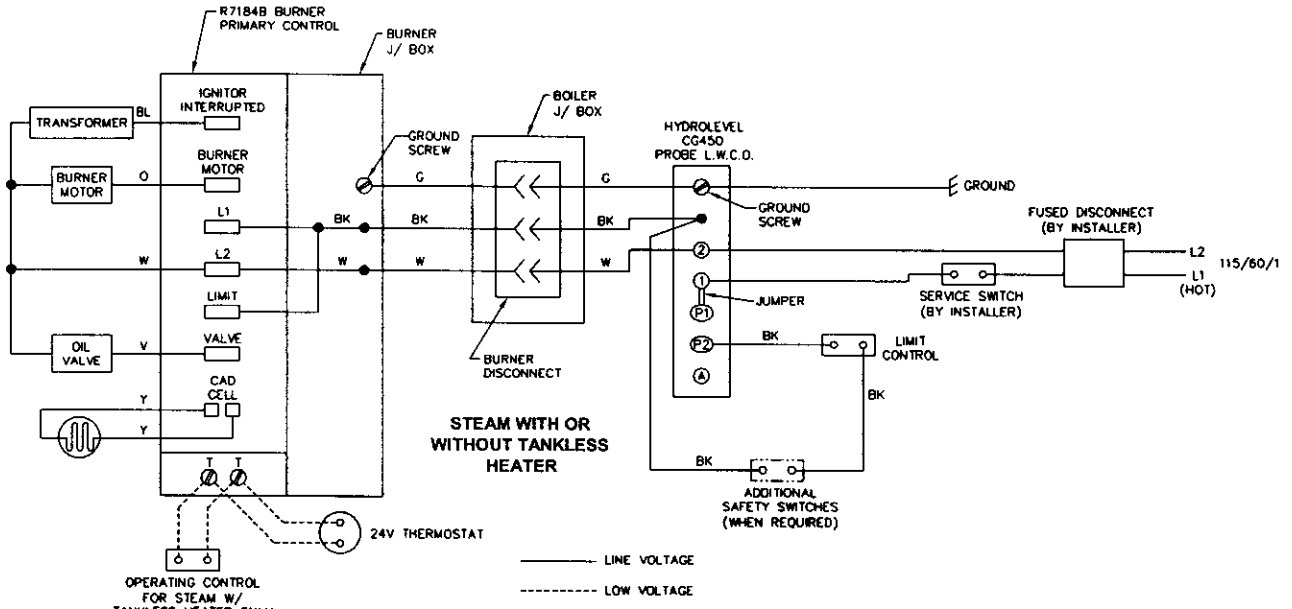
R7184B BURNER PRIMARY CONTROL

BURNER J/ BOX

BOILER J/ BOX

TRANSFORMER

BL

IGNITOR INTERRUPTED

GROUND SCREW

HYDROLEVEL CG450 PROBE L.W.C.O.

BURNER MOTOR

O

BURNER MOTOR

G

G

GROUND

GROUND SCREW

FUSED DISCONNECT (BY INSTALLER)

L1

BK

BK

BK

W

L2

W

W

W

2

L2

115/60/1

L1 (HOT)

LIMIT

1

JUMPER

P1

SERVICE SWITCH (BY INSTALLER)

OIL VALVE

V

VALVE

BURNER DISCONNECT

P2

BK

LIMIT CONTROL

A

CAD CELL

Y

Y

BK

STEAM WITH OR WITHOUT TANKLESS HEATER

BK

ADDITIONAL SAFETY SWITCHES (WHEN REQUIRED)

T T

24V THERMOSTAT

OPERATING CONTROL FOR STEAM W/ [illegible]

LINE VOLTAGE

LOW VOLTAGE